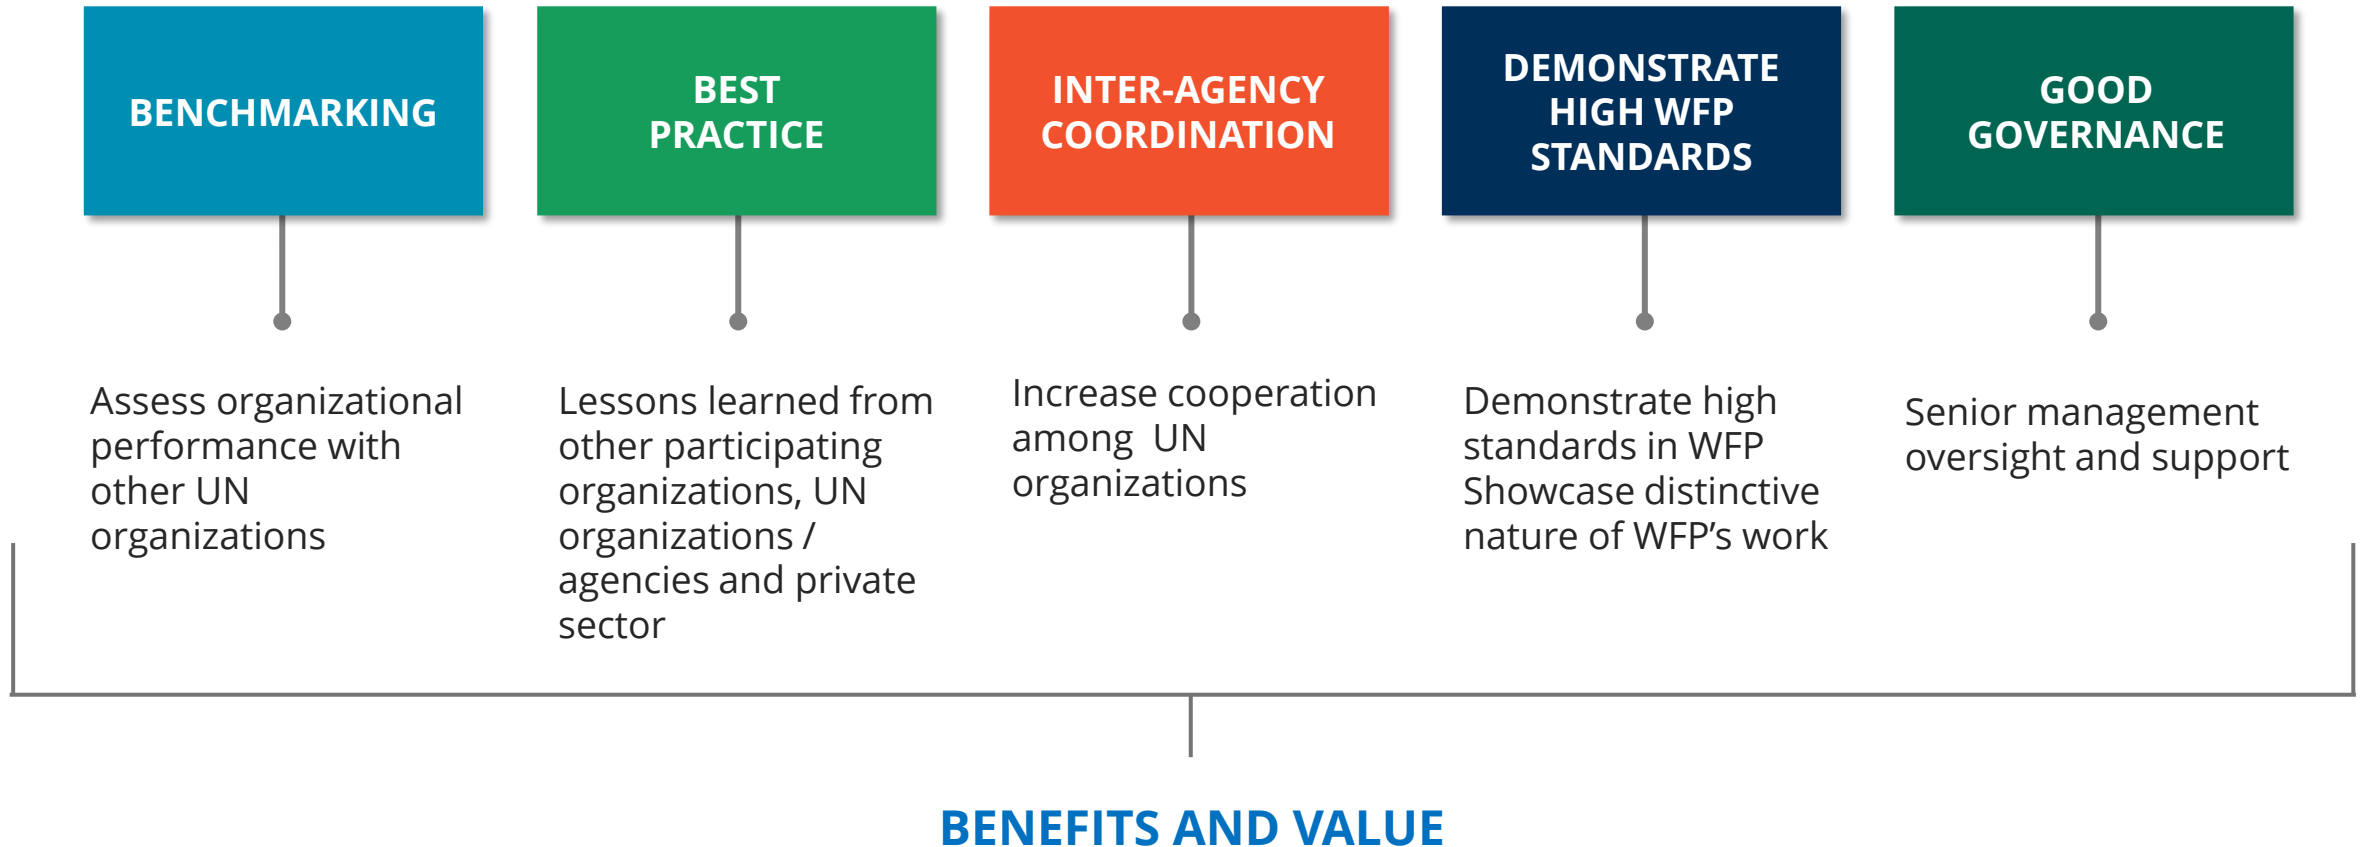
BENCHMARKING

Assess organizational performance with other UN organizations

BEST PRACTICE

Lessons learned from other participating organizations, UN organizations / agencies and private sector

INTER-AGENCY COORDINATION

Increase cooperation among UN organizations

DEMONSTRATE HIGH WFP STANDARDS

Demonstrate high standards in WFP Showcase distinctive nature of WFP's work

GOOD GOVERNANCE

Senior management oversight and support

BENEFITS AND VALUE